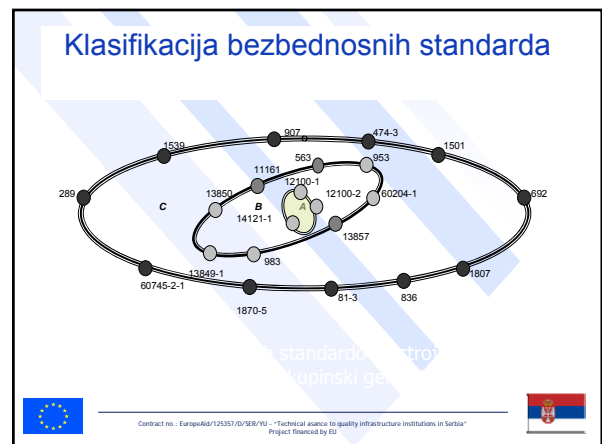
Klasifikacija bezbednosnih standarda

907
474-3
1539
1501
563
953
11161
12100-1
289
13850
B
12100-2
60204-1
692
C
A
14121-1
13857
983
13849-1
1807
60745-2-1
836
81-3
1870-5

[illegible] standardo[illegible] stro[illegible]
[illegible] kupinski ge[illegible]

Contract no.: EuropeAid/125357/D/SER/YU - "Technical asance to quality infrastructure institutions in Serbia"
Project financed by EU